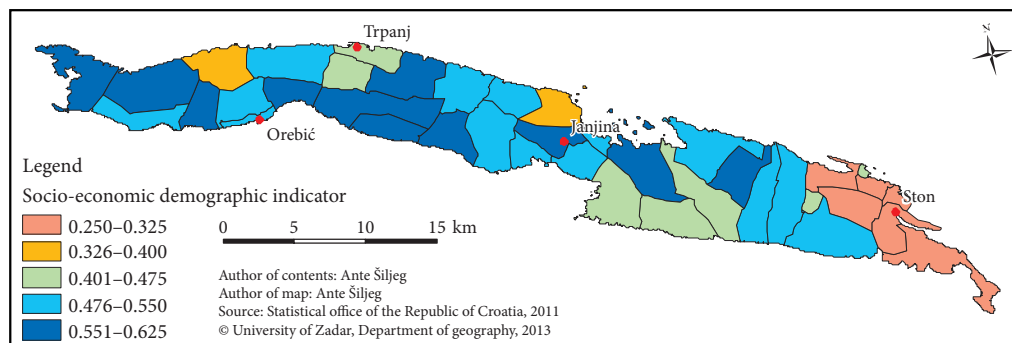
Trpanj

Orebić

Janjina

Ston

N

Legend

Socio-economic demographic indicator

0.250–0.325
0.326–0.400
0.401–0.475
0.476–0.550
0.551–0.625

0 5 10 15 km

Author of contents: Ante Šiljeg
Author of map: Ante Šiljeg
Source: Statistical office of the Republic of Croatia, 2011
© University of Zadar, Department of geography, 2013